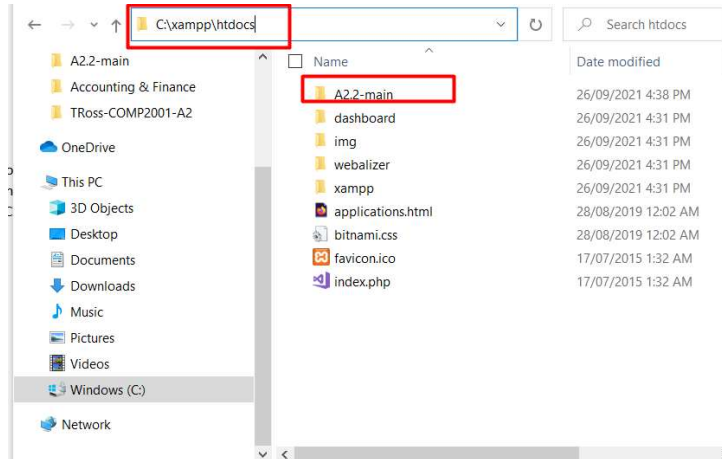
C:\xampp\htdocs

Search htdocs

A2.2-main
Accounting & Finance
TRoss-COMP2001-A2
OneDrive
This PC
3D Objects
Desktop
Documents
Downloads
Music
Pictures
Videos
Windows (C:)
Network

| Name | Date modified |
|---|---|
| A2.2-main | 26/09/2021 4:38 PM |
| dashboard | 26/09/2021 4:31 PM |
| img | 26/09/2021 4:31 PM |
| webalizer | 26/09/2021 4:31 PM |
| xampp | 26/09/2021 4:31 PM |
| applications.html | 28/08/2019 12:02 AM |
| bitnami.css | 28/08/2019 12:02 AM |
| favicon.ico | 17/07/2015 1:32 AM |
| index.php | 17/07/2015 1:32 AM |